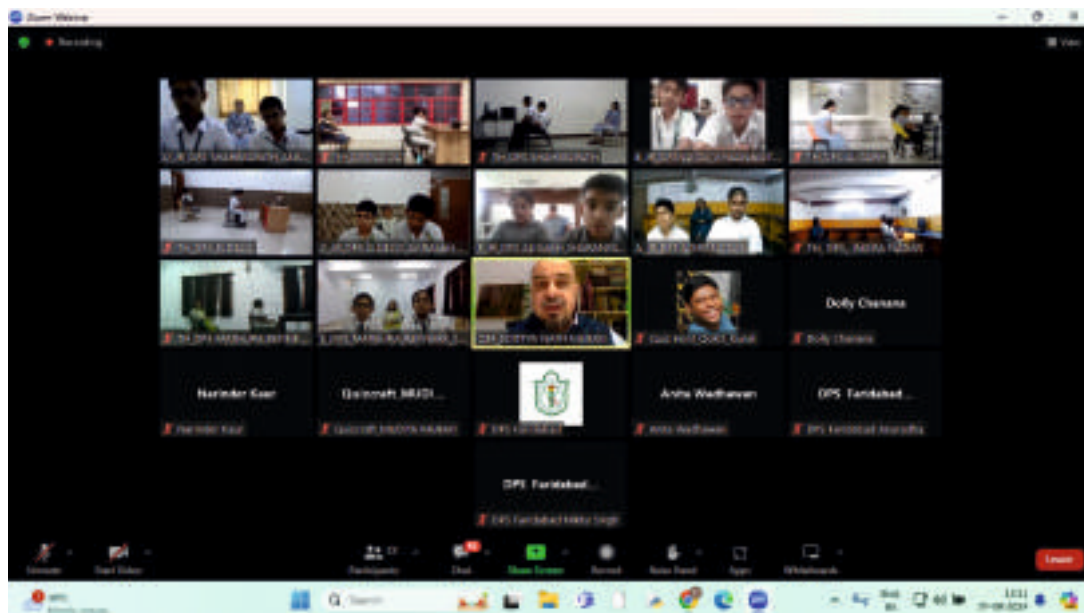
Zoom Webinar

Recording

View

Dolly Chanana

Dolly Chanana

Narinder Kaur

Narinder Kaur

Quizcraft_MUDI...

Arshs Wadhawan

Arshs Wadhawan

DPS Faridabad...

DPS Faridabad...

Unmute

Start Video

Participants

Chat

Share Screen

Record

Raise Hand

Apps

Whiteboards

Leave

Search